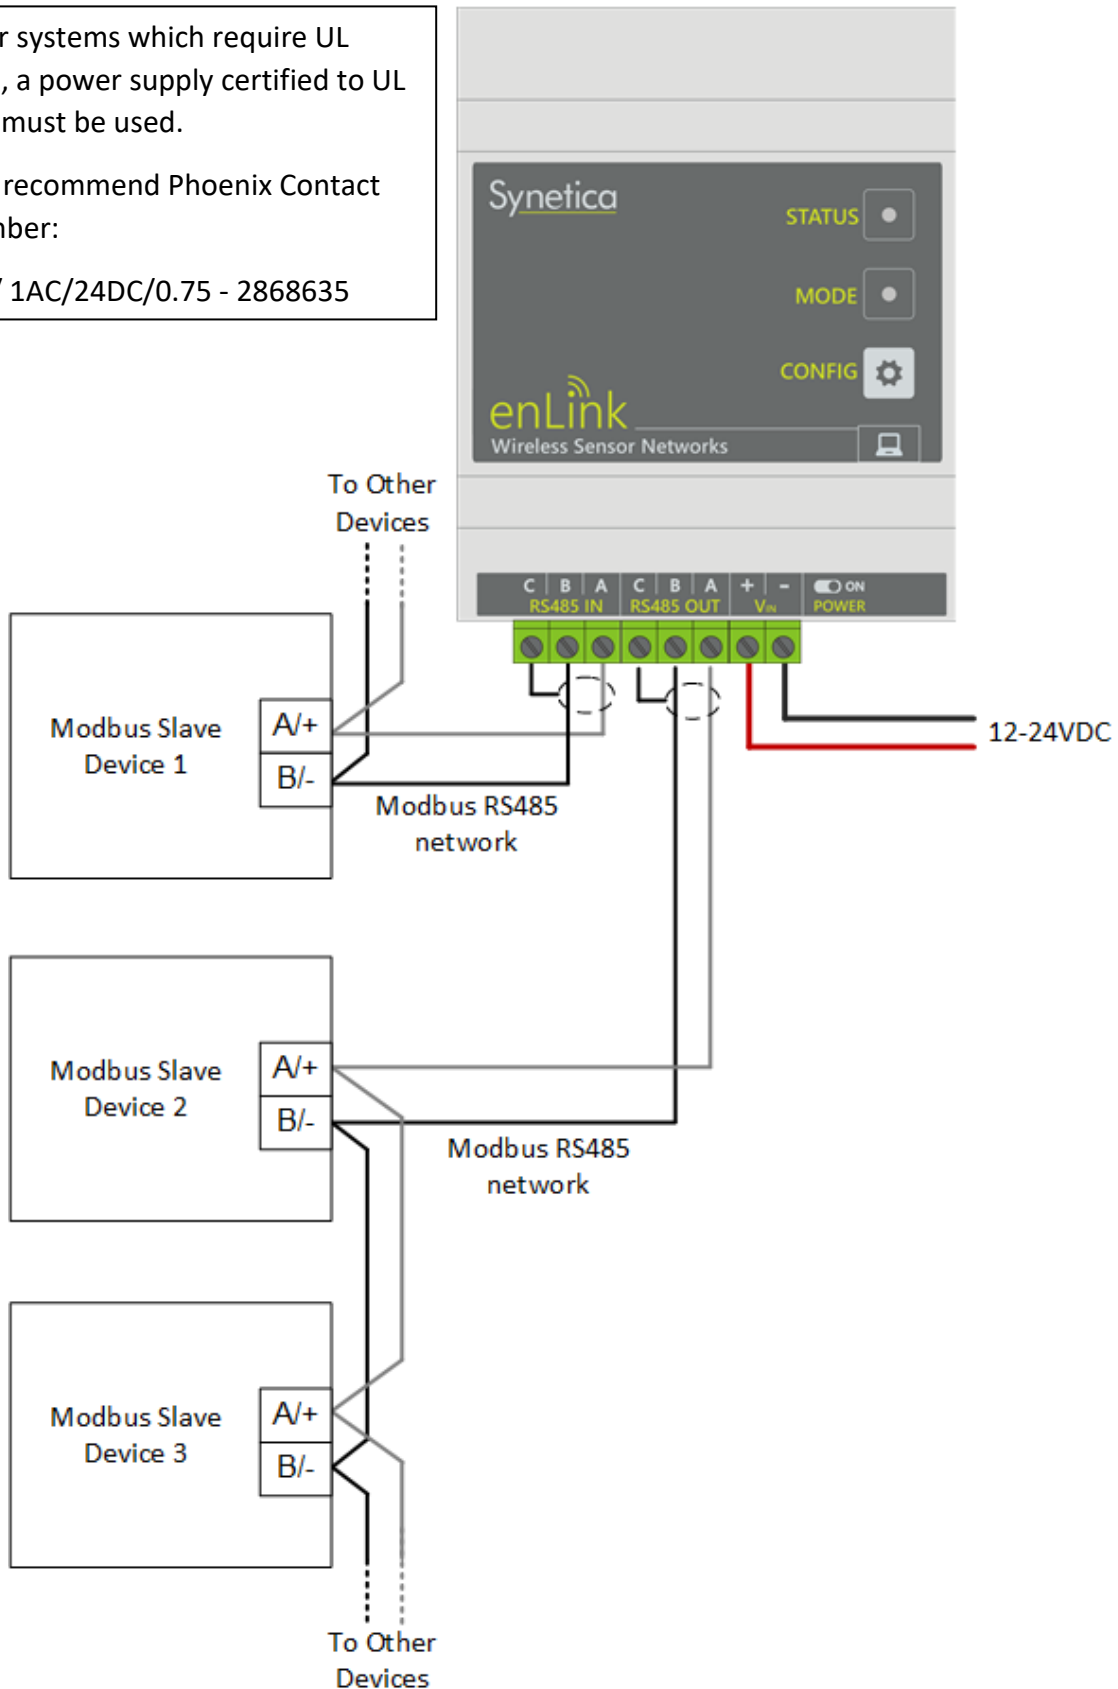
r systems which require UL , a power supply certified to UL must be used.

recommend Phoenix Contact nber:

/ 1AC/24DC/0.75 - 2868635

Synetica

STATUS

MODE

CONFIG

enLink

Wireless Sensor Networks

C B A RS485 IN C B A RS485 OUT + - $V_{IN}$ ON POWER

To Other Devices

Modbus Slave Device 1

A/+

B/-

Modbus RS485 network

12-24VDC

Modbus Slave Device 2

A/+

B/-

Modbus RS485 network

Modbus Slave Device 3

A/+

B/-

To Other Devices